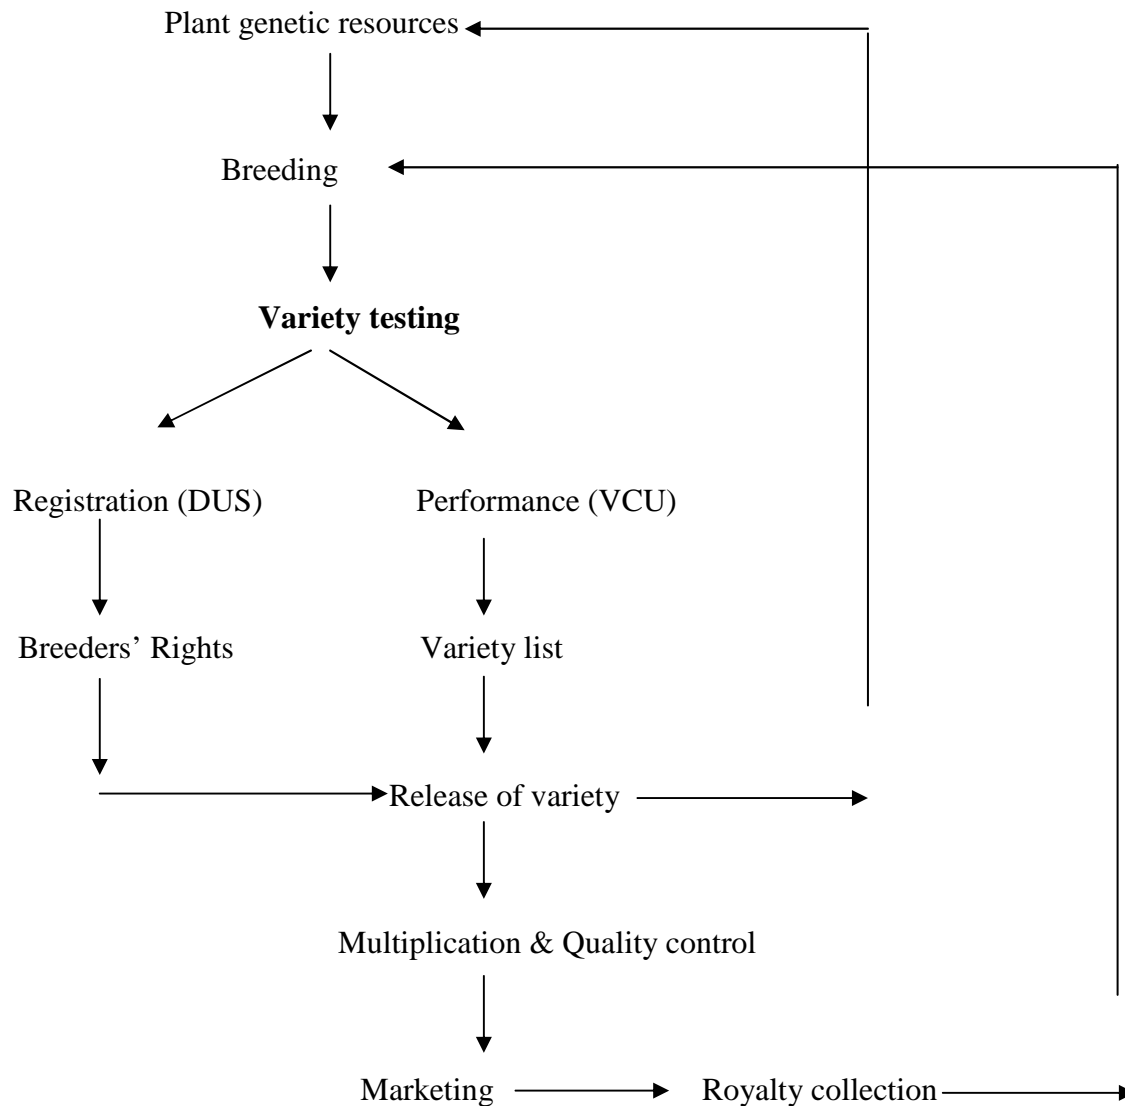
Plant genetic resources

Breeding

**Variety testing**

Registration (DUS)

Performance (VCU)

Breeders' Rights

Variety list

Release of variety

Multiplication & Quality control

Marketing

Royalty collection